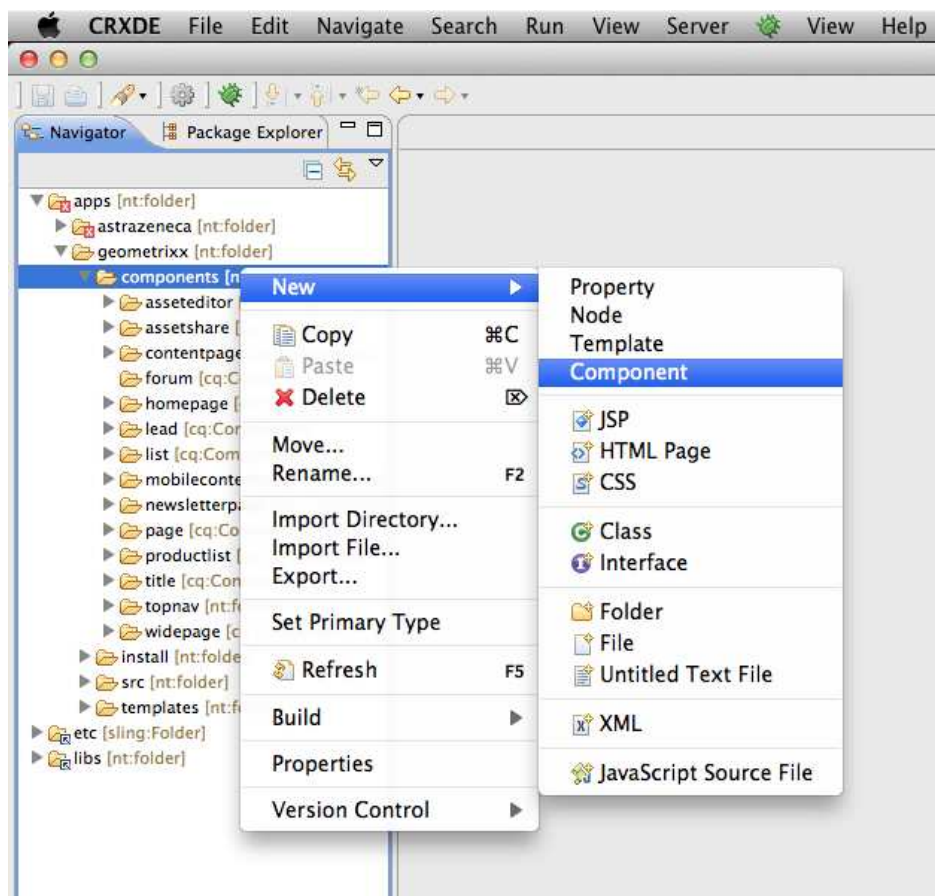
CRXDE File Edit Navigate Search Run View Server View Help

Navigator Package Explorer

apps [nt:folder]
astrazeneca [nt:folder]
geometrixx [nt:folder]
components [n
asseteditor
assetshare [
contentpage
forum [cq:C
homepage [
lead [cq:Cor
list [cq:Com
mobileconte
newsletterpa
page [cq:Co
productlist [
title [cq:Con
topnav [nt:f
widepage [c
install [nt:folde
src [nt:folder]
templates [nt:f
etc [sling:Folder]
libs [nt:folder]

New
Copy ⌘C
Paste ⌘V
Delete
Move...
Rename... F2
Import Directory...
Import File...
Export...
Set Primary Type
Refresh F5
Build
Properties
Version Control

Property
Node
Template
Component
JSP
HTML Page
CSS
Class
Interface
Folder
File
Untitled Text File
XML
JavaScript Source File